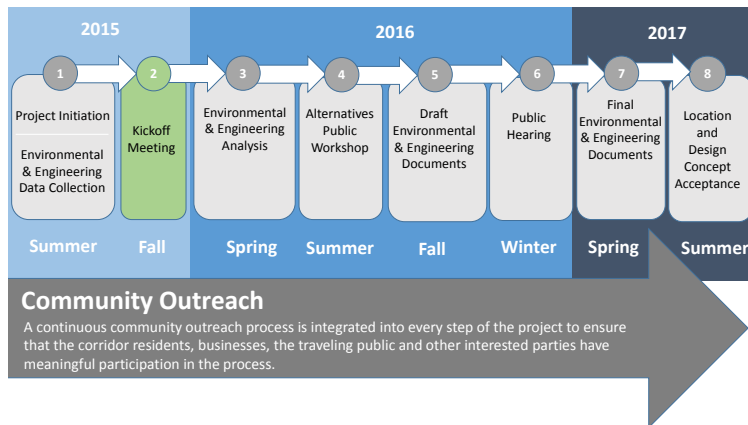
2015

2016

2017

1

Project Initiation

Environmental & Engineering Data Collection

2

Kickoff Meeting

3

Environmental & Engineering Analysis

4

Alternatives Public Workshop

5

Draft Environmental & Engineering Documents

6

Public Hearing

7

Final Environmental & Engineering Documents

8

Location and Design Concept Acceptance

Summer Fall Spring Summer Fall Winter Spring Summer

Community Outreach

A continuous community outreach process is integrated into every step of the project to ensure that the corridor residents, businesses, the traveling public and other interested parties have meaningful participation in the process.